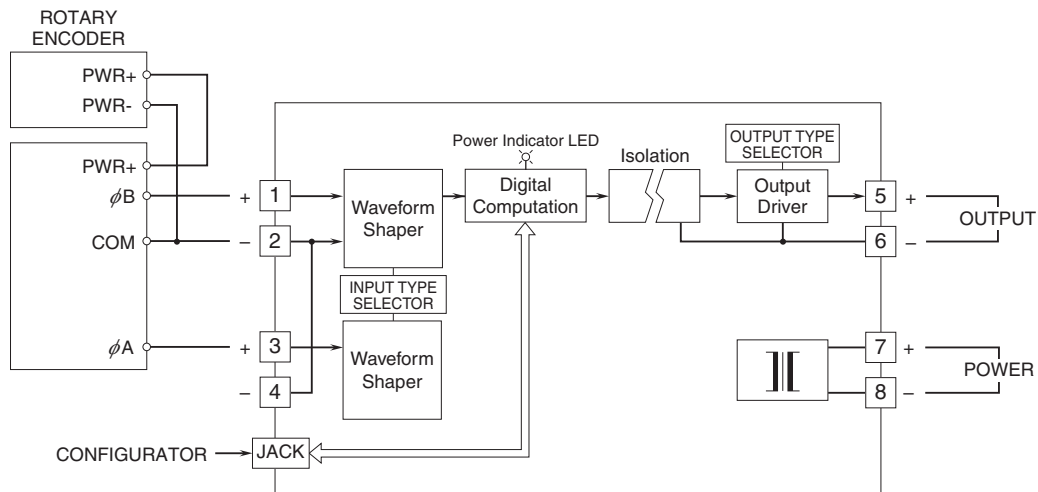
ROTARY ENCODER

PWR+

PWR-

PWR+

$\phi$B

COM

$\phi$A

+ 1

– 2

+ 3

– 4

Waveform Shaper

INPUT TYPE SELECTOR

Waveform Shaper

Power Indicator LED

Digital Computation

Isolation

OUTPUT TYPE SELECTOR

Output Driver

5 +

6 –

OUTPUT

7 +

8 –

POWER

CONFIGURATOR

JACK